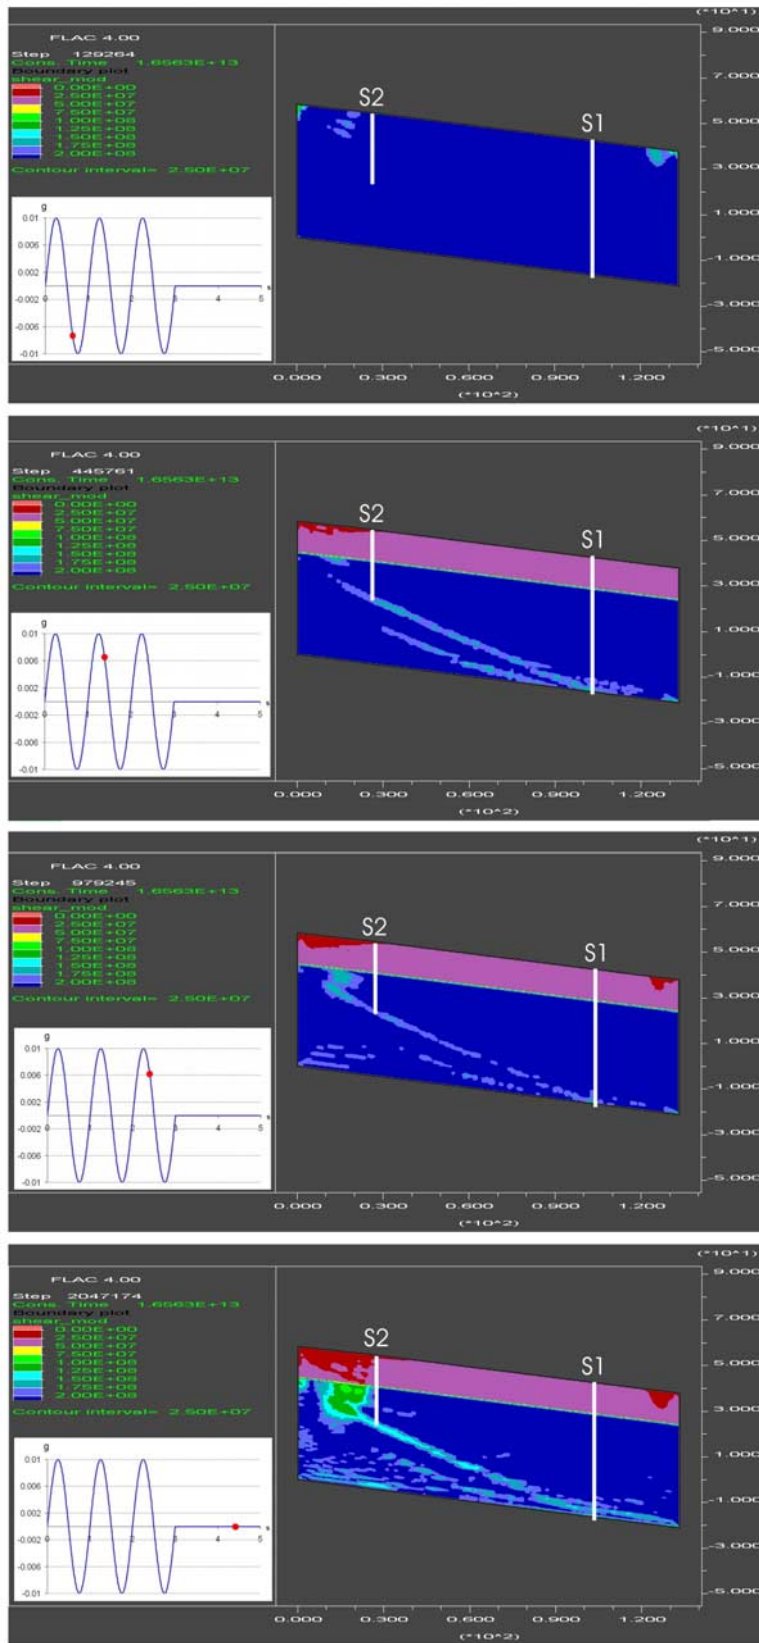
FLAC 4.00

Step 129264
Cons. Time 1.6563E+13
Boundary plot
shear_mod
0.00E+00
2.50E+07
5.00E+07
7.50E+07
1.00E+08
1.25E+08
1.50E+08
1.75E+08
2.00E+08
Contour interval= 2.50E+07

g
0.01
0.006
0.002
-0.002
-0.006
-0.01
s
4
5

S2
S1

(*10^1)
9.000
7.000
5.000
3.000
1.000
-1.000
-3.000
-5.000

0.000 0.300 0.600 0.900 1.200
(*10^2)

FLAC 4.00

Step 445761
Cons. Time 1.6563E+13
Boundary plot
shear_mod
0.00E+00
2.50E+07
5.00E+07
7.50E+07
1.00E+08
1.25E+08
1.50E+08
1.75E+08
2.00E+08
Contour interval= 2.50E+07

g
0.01
0.006
0.002
-0.002
-0.006
-0.01
s
4
5

S2
S1

(*10^1)
9.000
7.000
5.000
3.000
1.000
-1.000
-3.000
-5.000

0.000 0.300 0.600 0.900 1.200
(*10^2)

FLAC 4.00

Step 979245
Cons. Time 1.6563E+13
Boundary plot
shear_mod
0.00E+00
2.50E+07
5.00E+07
7.50E+07
1.00E+08
1.25E+08
1.50E+08
1.75E+08
2.00E+08
Contour interval= 2.50E+07

g
0.01
0.006
0.002
-0.002
-0.006
-0.01
s
4
5

S2
S1

(*10^1)
9.000
7.000
5.000
3.000
1.000
-1.000
-3.000
-5.000

0.000 0.300 0.600 0.900 1.200
(*10^2)

FLAC 4.00

Step 2047174
Cons. Time 1.6563E+13
Boundary plot
shear_mod
0.00E+00
2.50E+07
5.00E+07
7.50E+07
1.00E+08
1.25E+08
1.50E+08
1.75E+08
2.00E+08
Contour interval= 2.50E+07

g
0.01
0.006
0.002
-0.002
-0.006
-0.01
s
4
5

S2
S1

(*10^1)
9.000
7.000
5.000
3.000
1.000
-1.000
-3.000
-5.000

0.000 0.300 0.600 0.900 1.200
(*10^2)